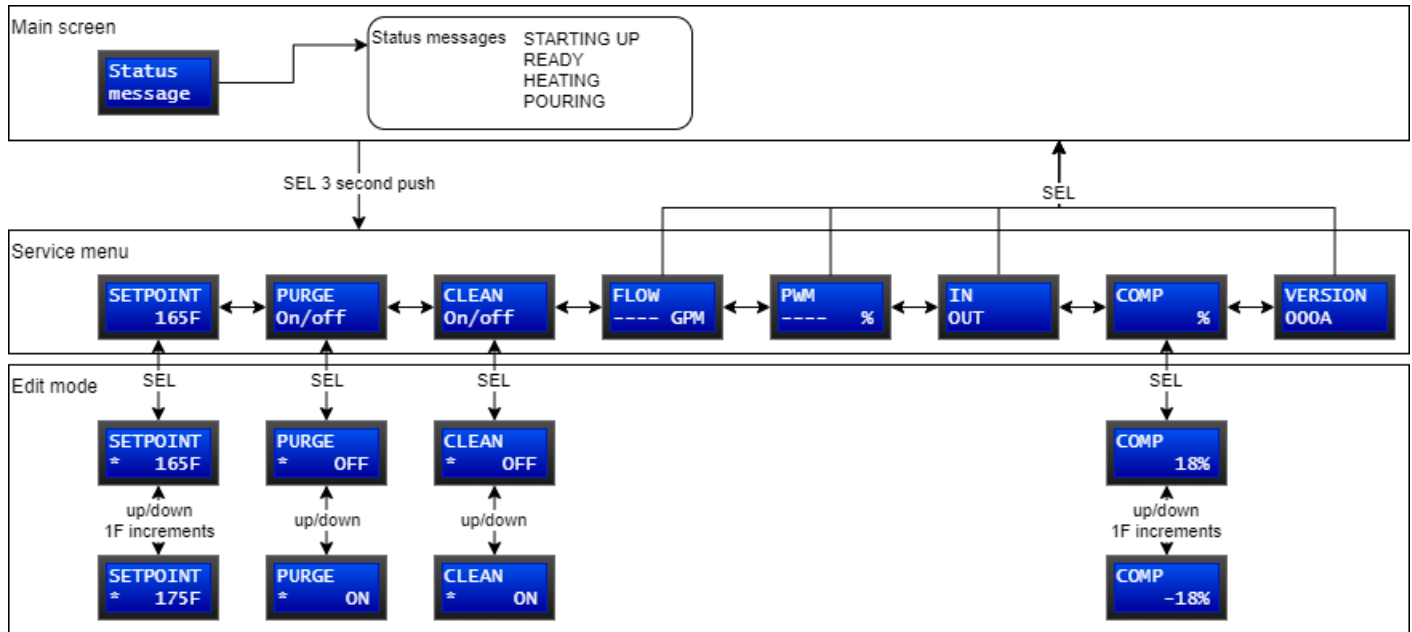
Main screen

Status message

Status messages STARTING UP
READY
HEATING
POURING

SEL 3 second push

SEL

Service menu

SETPOINT 165F

PURGE On/off

CLEAN On/off

FLOW ---- GPM

PWM ---- %

IN OUT

COMP %

VERSION 000A

Edit mode

SEL

SEL

SEL

SEL

SETPOINT * 165F

PURGE * OFF

CLEAN * OFF

COMP 18%

up/down 1F increments

up/down

up/down

up/down 1F increments

SETPOINT * 175F

PURGE * ON

CLEAN * ON

COMP -18%